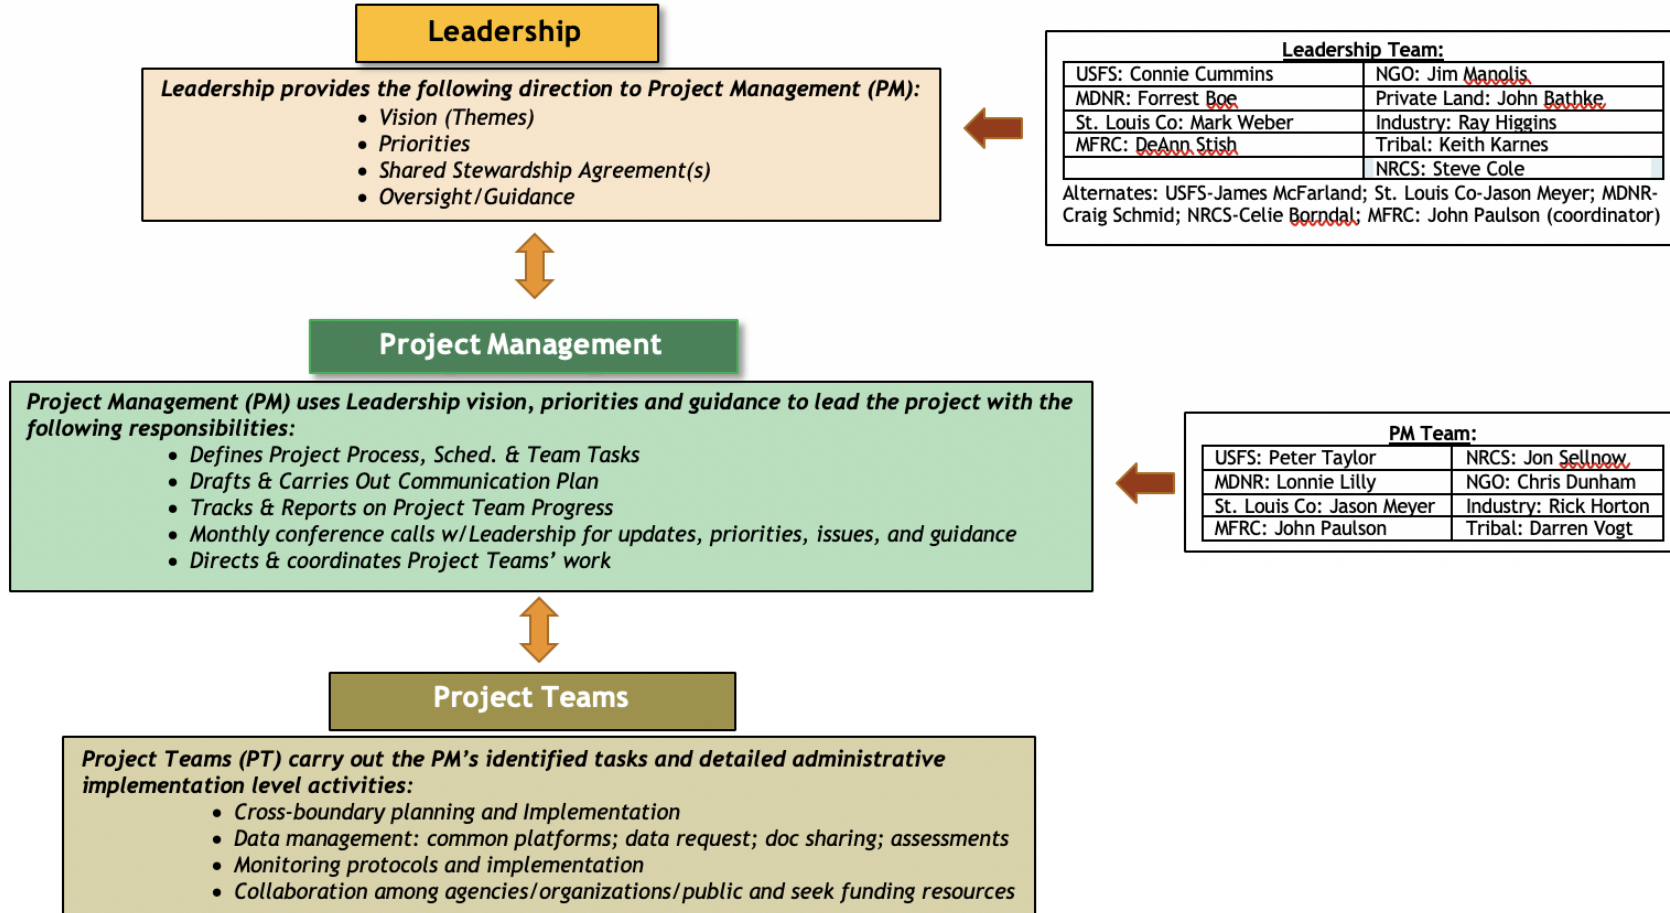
Leadership

Leadership provides the following direction to Project Management (PM):
- Vision (Themes)
- Priorities
- Shared Stewardship Agreement(s)
- Oversight/Guidance

Leadership Team:

| USFS: Connie Cummins | NGO: Jim Manolis |
|---|---|
| MDNR: Forrest Boe | Private Land: John Bathke |
| St. Louis Co: Mark Weber | Industry: Ray Higgins |
| MFRC: DeAnn Stish | Tribal: Keith Karnes |
| | NRCS: Steve Cole |

Alternates: USFS-James McFarland; St. Louis Co-Jason Meyer; MDNR-Craig Schmid; NRCS-Celie Borndal; MFRC: John Paulson (coordinator)

Project Management

Project Management (PM) uses Leadership vision, priorities and guidance to lead the project with the following responsibilities:
- Defines Project Process, Sched. & Team Tasks
- Drafts & Carries Out Communication Plan
- Tracks & Reports on Project Team Progress
- Monthly conference calls w/Leadership for updates, priorities, issues, and guidance
- Directs & coordinates Project Teams' work

PM Team:

| USFS: Peter Taylor | NRCS: Jon Sellnow |
|---|---|
| MDNR: Lonnie Lilly | NGO: Chris Dunham |
| St. Louis Co: Jason Meyer | Industry: Rick Horton |
| MFRC: John Paulson | Tribal: Darren Vogt |

Project Teams

Project Teams (PT) carry out the PM's identified tasks and detailed administrative implementation level activities:
- Cross-boundary planning and Implementation
- Data management: common platforms; data request; doc sharing; assessments
- Monitoring protocols and implementation
- Collaboration among agencies/organizations/public and seek funding resources